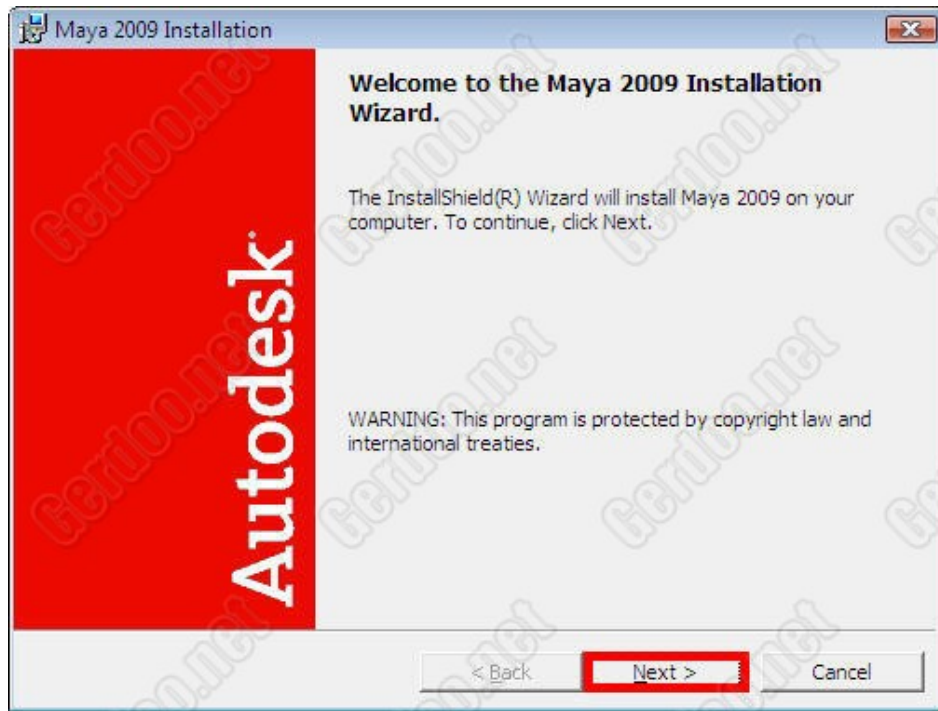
Maya 2009 Installation

Autodesk

Welcome to the Maya 2009 Installation Wizard.

The InstallShield(R) Wizard will install Maya 2009 on your computer. To continue, click Next.

WARNING: This program is protected by copyright law and international treaties.

< Back
Next >
Cancel

Gerdoo.net